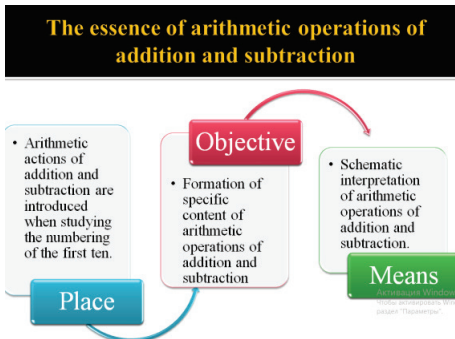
The essence of arithmetic operations of addition and subtraction

• Arithmetic actions of addition and subtraction are introduced when studying the numbering of the first ten.

Place

Objective

• Formation of specific content of arithmetic operations of addition and subtraction

• Schematic interpretation of arithmetic operations of addition and subtraction.

Means

Активация Window
Чтобы активировать Wi
раздел "Параметры".